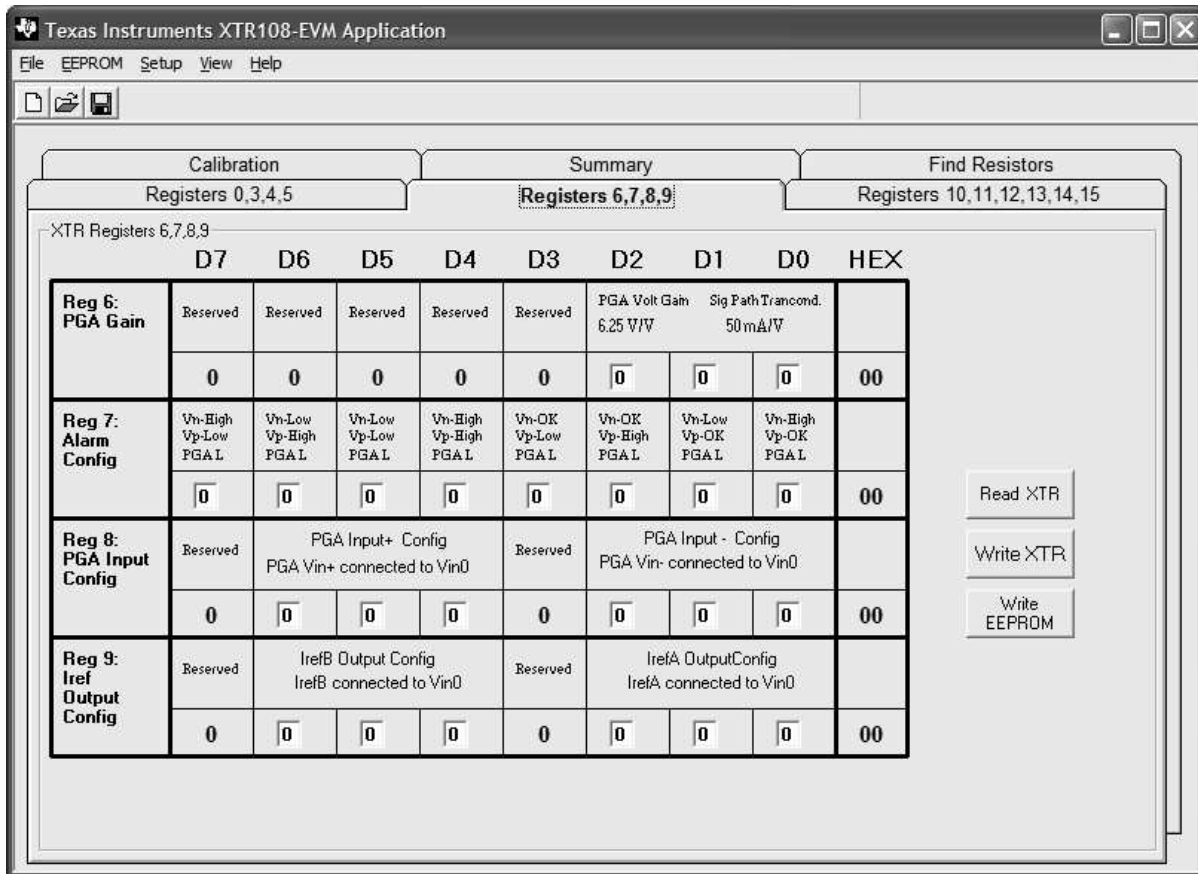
Texas Instruments XTR108-EVM Application

File EEPROM Setup View Help

Calibration | Summary | Find Resistors

Registers 0,3,4,5 | Registers 6,7,8,9 | Registers 10,11,12,13,14,15

XTR Registers 6,7,8,9

| | D7 | D6 | D5 | D4 | D3 | D2 | D1 | D0 | HEX |
|---|---|---|---|---|---|---|---|---|---|
| Reg 6: PGA Gain | Reserved | Reserved | Reserved | Reserved | Reserved | PGA Volt Gain 6.25 V/V | Sig Path Trancond. 50 mA/V | | |
| | 0 | 0 | 0 | 0 | 0 | 0 | 0 | 0 | 00 |
| Reg 7: Alarm Config | Vn-High Vp-Low PGAL | Vn-Low Vp-High PGAL | Vn-Low Vp-Low PGAL | Vn-High Vp-High PGAL | Vn-OK Vp-Low PGAL | Vn-OK Vp-High PGAL | Vn-Low Vp-OK PGAL | Vn-High Vp-OK PGAL | |
| | 0 | 0 | 0 | 0 | 0 | 0 | 0 | 0 | 00 |
| Reg 8: PGA Input Config | Reserved | PGA Input+ Config PGA Vin+ connected to Vin0 | | | Reserved | PGA Input - Config PGA Vin- connected to Vin0 | | | |
| | 0 | 0 | 0 | 0 | 0 | 0 | 0 | 0 | 00 |
| Reg 9: Iref Output Config | Reserved | IrefB Output Config IrefB connected to Vin0 | | | Reserved | IrefA OutputConfig IrefA connected to Vin0 | | | |
| | 0 | 0 | 0 | 0 | 0 | 0 | 0 | 0 | 00 |

Read XTR

Write XTR

Write EEPROM